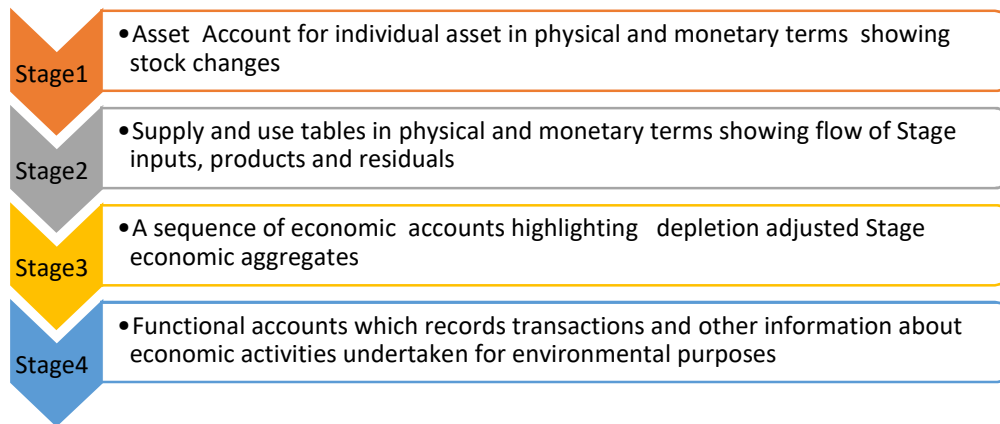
Stage1

• Asset Account for individual asset in physical and monetary terms showing stock changes

Stage2

• Supply and use tables in physical and monetary terms showing flow of Stage inputs, products and residuals

Stage3

• A sequence of economic accounts highlighting depletion adjusted Stage economic aggregates

Stage4

• Functional accounts which records transactions and other information about economic activities undertaken for environmental purposes